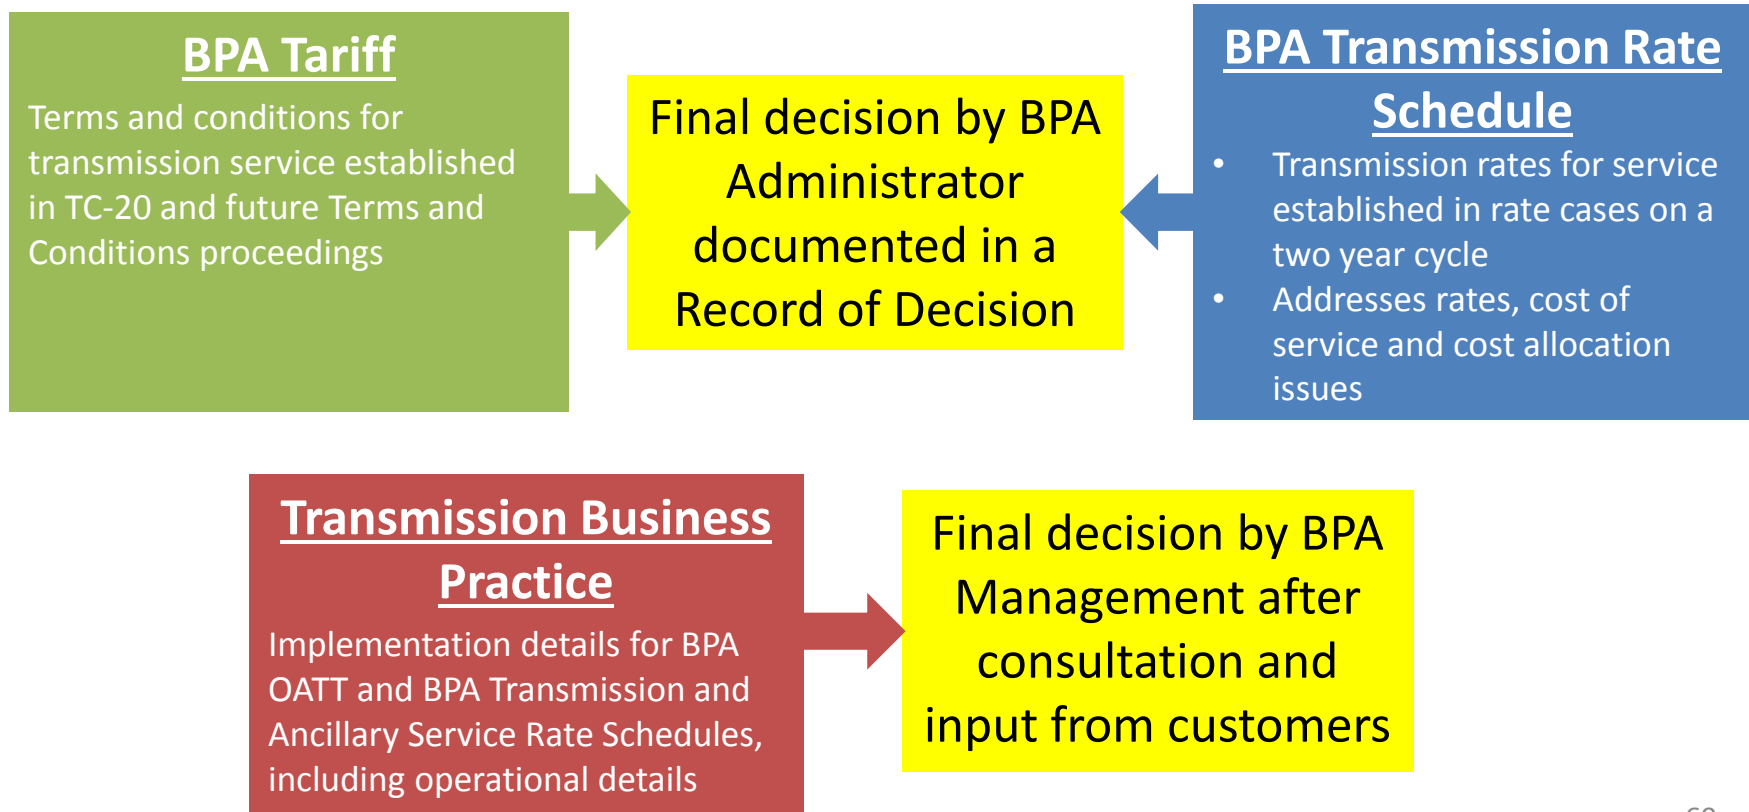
BPA Tariff

Terms and conditions for transmission service established in TC-20 and future Terms and Conditions proceedings

Final decision by BPA Administrator documented in a Record of Decision

BPA Transmission Rate Schedule

- Transmission rates for service established in rate cases on a two year cycle
- Addresses rates, cost of service and cost allocation issues

Transmission Business Practice

Implementation details for BPA OATT and BPA Transmission and Ancillary Service Rate Schedules, including operational details

Final decision by BPA Management after consultation and input from customers

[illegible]